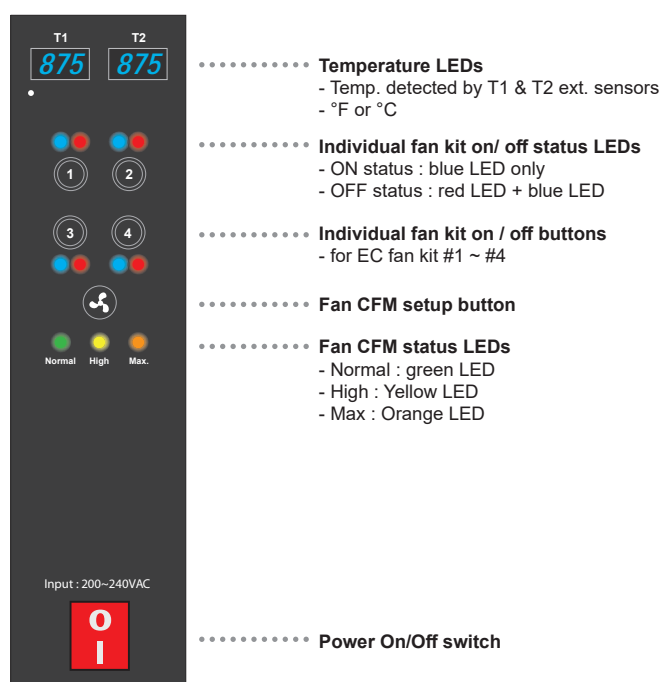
T1 T2
875 875

1 2
3 4

Normal High Max.

Input : 200~240VAC

O
I

Temperature LEDs
- Temp. detected by T1 & T2 ext. sensors
- °F or °C

Individual fan kit on/ off status LEDs
- ON status : blue LED only
- OFF status : red LED + blue LED

Individual fan kit on / off buttons
- for EC fan kit #1 ~ #4

Fan CFM setup button

Fan CFM status LEDs
- Normal : green LED
- High : Yellow LED
- Max : Orange LED

Power On/Off switch